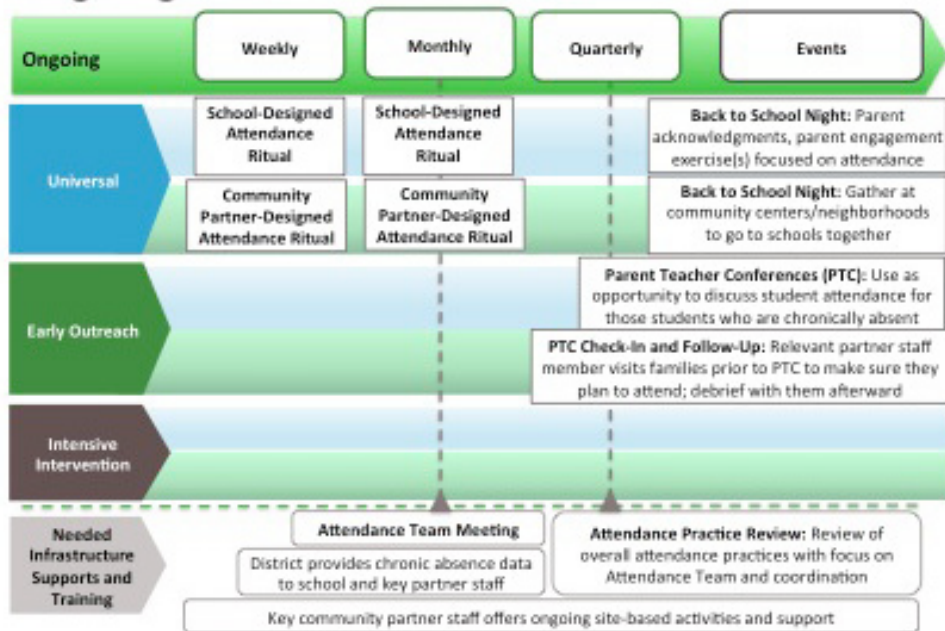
Ongoing

Weekly

Monthly

Quarterly

Events

Universal

School-Designed Attendance Ritual

School-Designed Attendance Ritual

Back to School Night: Parent acknowledgments, parent engagement exercise(s) focused on attendance

Community Partner-Designed Attendance Ritual

Community Partner-Designed Attendance Ritual

Back to School Night: Gather at community centers/neighborhoods to go to schools together

Early Outreach

Parent Teacher Conferences (PTC): Use as opportunity to discuss student attendance for those students who are chronically absent

PTC Check-In and Follow-Up: Relevant partner staff member visits families prior to PTC to make sure they plan to attend; debrief with them afterward

Intensive Intervention

Needed Infrastructure Supports and Training

Attendance Team Meeting

District provides chronic absence data to school and key partner staff

Attendance Practice Review: Review of overall attendance practices with focus on Attendance Team and coordination

Key community partner staff offers ongoing site-based activities and support